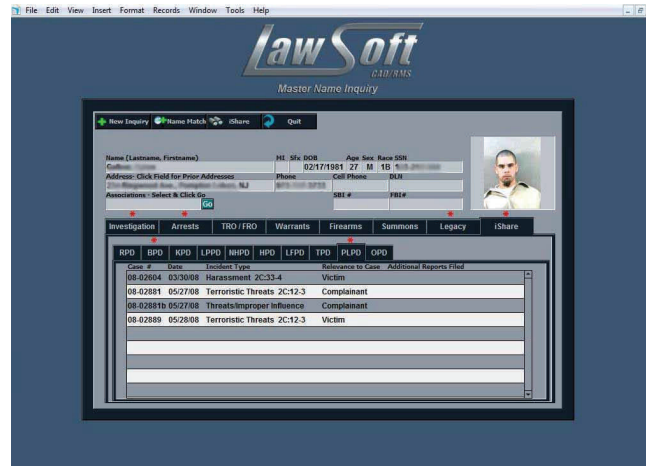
File Edit View Insert Format Records Window Tools Help

Law Soft
CAD/RMS

Master Name Inquiry

New Inquiry | Name Match | iShare | Quit

Name (Lastname, Firstname) | MI | Sfx | DOB | Age | Sex | Race | SSN
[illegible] | | | 02/17/1981 | 27 | M | 1B | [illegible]

Address- Click Field for Prior Addresses | Phone | Cell Phone | DL#
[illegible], NJ | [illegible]

Associations - Select & Click Go | SBI # | FBI#
Go

Investigation | Arrests | TRO / FRO | Warrants | Firearms | Summons | Legacy | iShare

RPD | BPD | KPD | LPPD | NHPD | HPD | LFPD | TPD | PLPD | OPD

| Case # | Date | Incident Type | Relevance to Case | Additional Reports Filed |
|---|---|---|---|---|
| 08-02604 | 03/30/08 | Harassment 2C:33-4 | Victim | |
| 08-02881 | 05/27/08 | Terroristic Threats 2C:12-3 | Complainant | |
| 08-02881b | 05/27/08 | Threats/Improper Influence | Complainant | |
| 08-02889 | 05/28/08 | Terroristic Threats 2C:12-3 | Victim | |